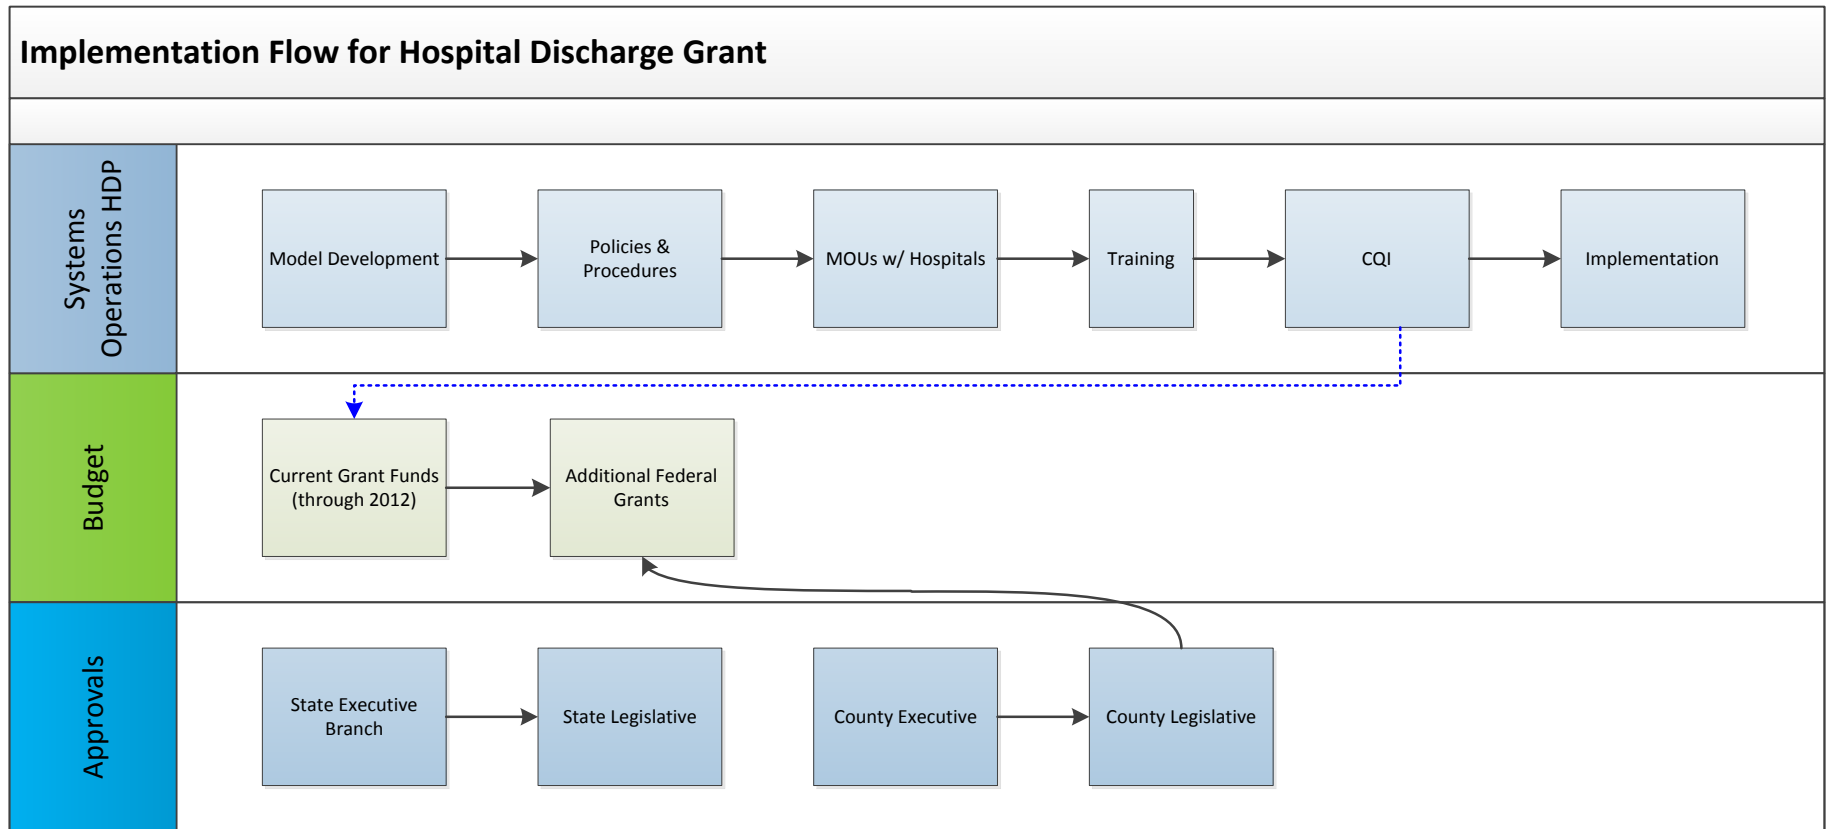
Implementation Flow for Hospital Discharge Grant

Systems Operations HDP

Model Development

Policies & Procedures

MOUs w/ Hospitals

Training

CQI

Implementation

Budget

Current Grant Funds (through 2012)

Additional Federal Grants

Approvals

State Executive Branch

State Legislative

County Executive

County Legislative